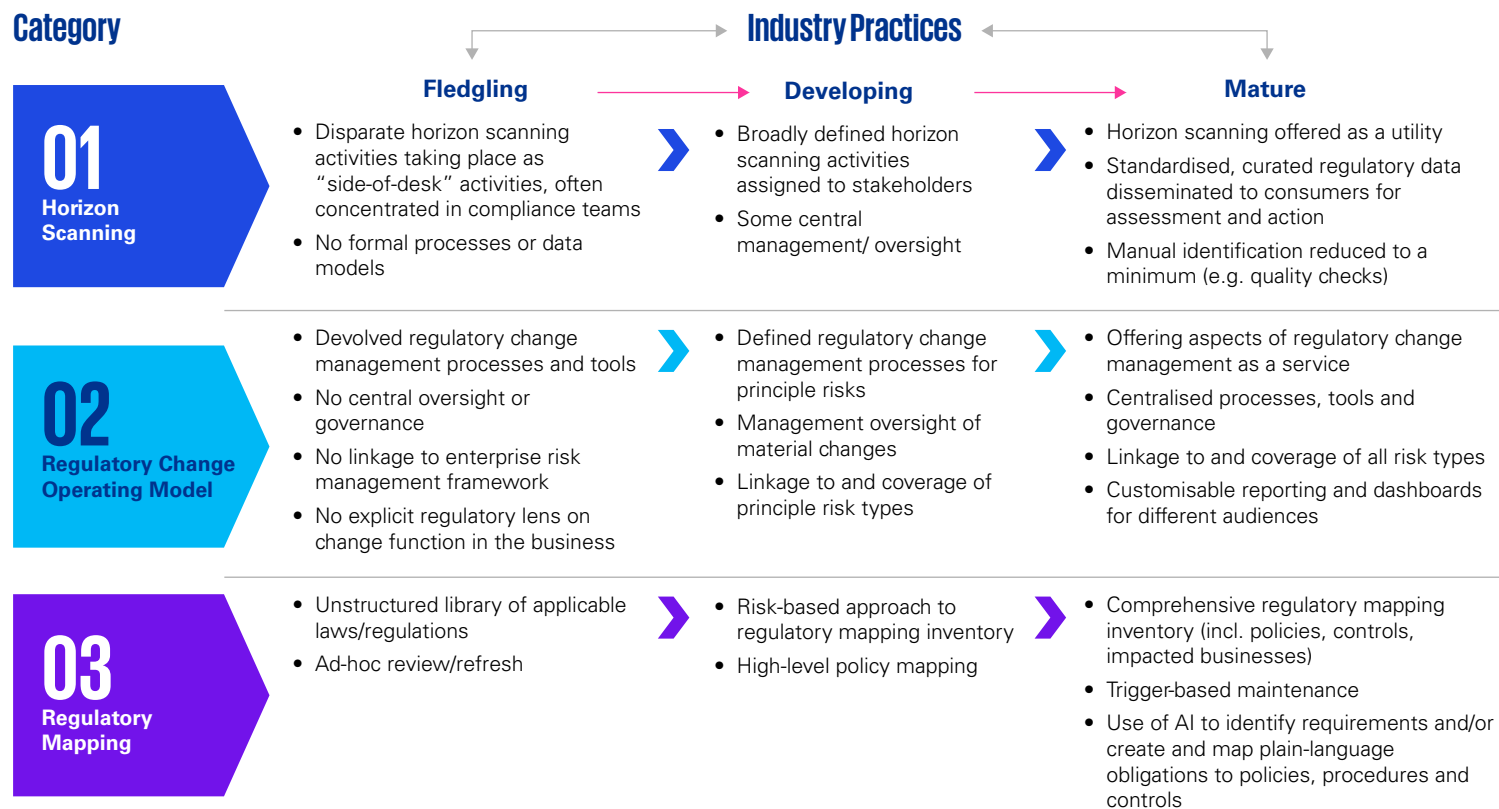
Category

Industry Practices

Fledgling

Developing

Mature

01
Horizon Scanning

- Disparate horizon scanning activities taking place as "side-of-desk" activities, often concentrated in compliance teams
- No formal processes or data models

- Broadly defined horizon scanning activities assigned to stakeholders
- Some central management/ oversight

- Horizon scanning offered as a utility
- Standardised, curated regulatory data disseminated to consumers for assessment and action
- Manual identification reduced to a minimum (e.g. quality checks)

02
Regulatory Change Operating Model

- Devolved regulatory change management processes and tools
- No central oversight or governance
- No linkage to enterprise risk management framework
- No explicit regulatory lens on change function in the business

- Defined regulatory change management processes for principle risks
- Management oversight of material changes
- Linkage to and coverage of principle risk types

- Offering aspects of regulatory change management as a service
- Centralised processes, tools and governance
- Linkage to and coverage of all risk types
- Customisable reporting and dashboards for different audiences

03
Regulatory Mapping

- Unstructured library of applicable laws/regulations
- Ad-hoc review/refresh

- Risk-based approach to regulatory mapping inventory
- High-level policy mapping

- Comprehensive regulatory mapping inventory (incl. policies, controls, impacted businesses)
- Trigger-based maintenance
- Use of AI to identify requirements and/or create and map plain-language obligations to policies, procedures and controls